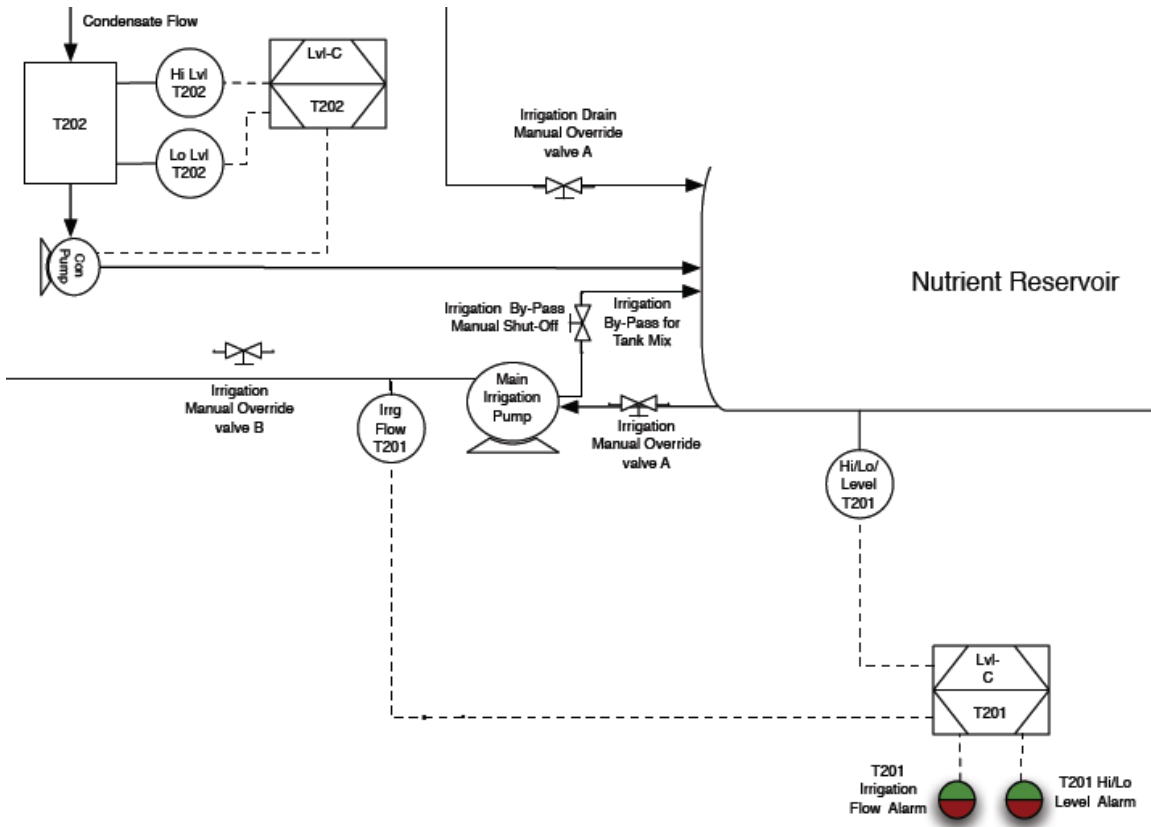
Condensate Flow

T202

Hi Lvl T202

Lo Lvl T202

Lvl-C

T202

Con Pump

Irrigation Drain Manual Override valve A

Nutrient Reservoir

Irrigation By-Pass Manual Shut-Off

Irrigation By-Pass for Tank Mix

Irrigation Manual Override valve B

Irrg Flow T201

Main Irrigation Pump

Irrigation Manual Override valve A

Hi/Lo/ Level T201

Lvl-C

T201

T201 Irrigation Flow Alarm

T201 Hi/Lo Level Alarm